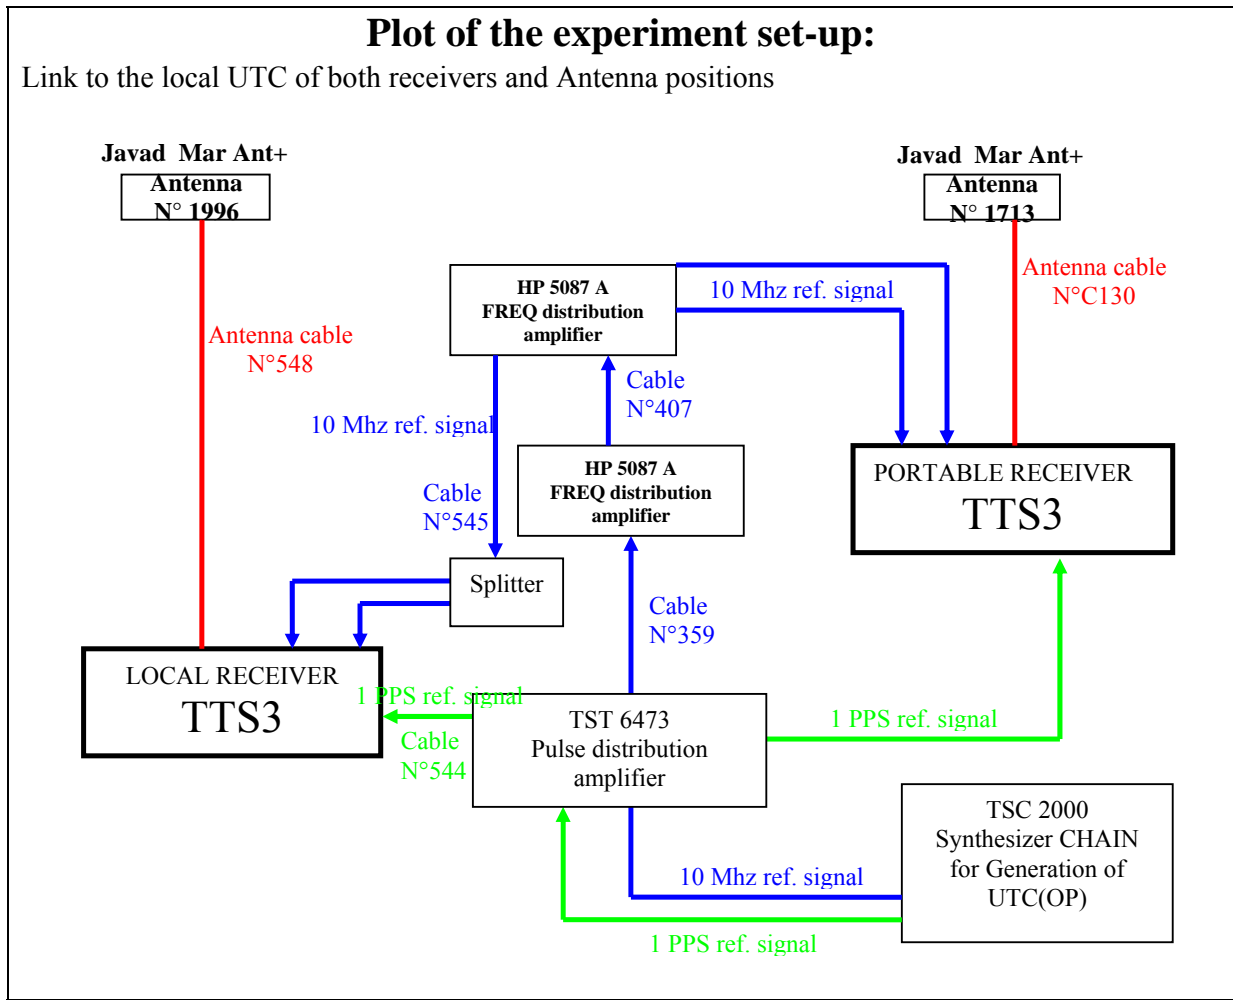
Plot of the experiment set-up:
Link to the local UTC of both receivers and Antenna positions

Javad Mar Ant+
Antenna
N° 1996

Javad Mar Ant+
Antenna
N° 1713

Antenna cable
N°C130

HP 5087 A
FREQ distribution
amplifier

10 Mhz ref. signal

Antenna cable
N°548

Cable
N°407

10 Mhz ref. signal

HP 5087 A
FREQ distribution
amplifier

PORTABLE RECEIVER
TTS3

Cable
N°545

Splitter

Cable
N°359

LOCAL RECEIVER
TTS3

1 PPS ref. signal

Cable
N°544

TST 6473
Pulse distribution
amplifier

1 PPS ref. signal

TSC 2000
Synthesizer CHAIN
for Generation of
UTC(OP)

10 Mhz ref. signal

1 PPS ref. signal